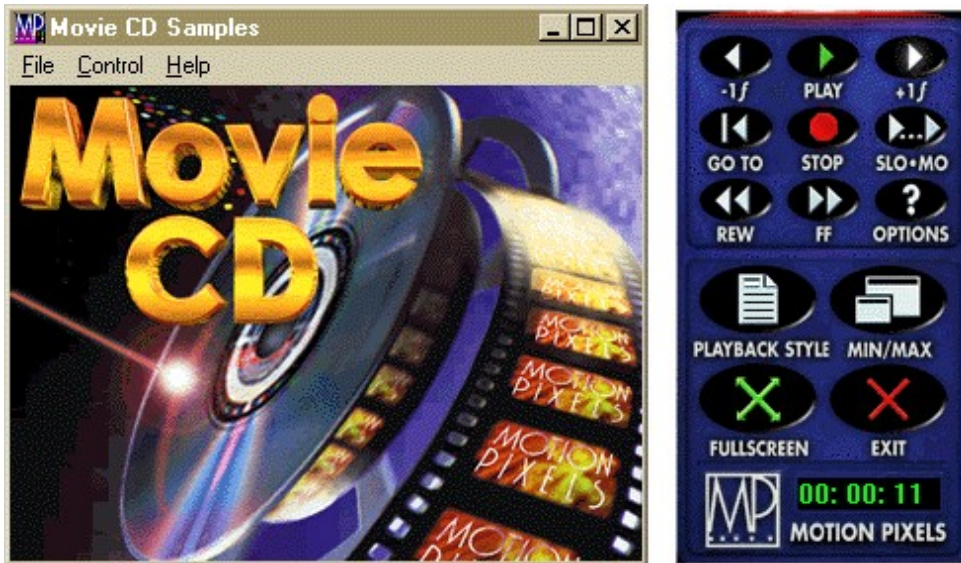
MP Movie CD Samples

File Control Help

Movie CD

MOTION PIXELS

MOTION PIXELS

MOTION PIXELS

MOTION

-1ƒ PLAY +1ƒ

GO TO STOP SLO•MO

REW FF OPTIONS

PLAYBACK STYLE MIN/MAX

FULLSCREEN EXIT

MP 00: 00: 11

MOTION PIXELS